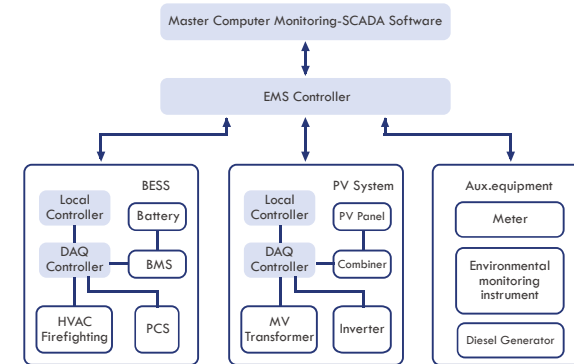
Master Computer Monitoring-SCADA Software

EMS Controller

Local Controller

BESS

Battery

DAQ Controller

BMS

HVAC Firefighting

PCS

Local Controller

PV System

PV Panel

DAQ Controller

Combiner

MV Transformer

Inverter

Aux.equipment

Meter

Environmental monitoring instrument

Diesel Generator